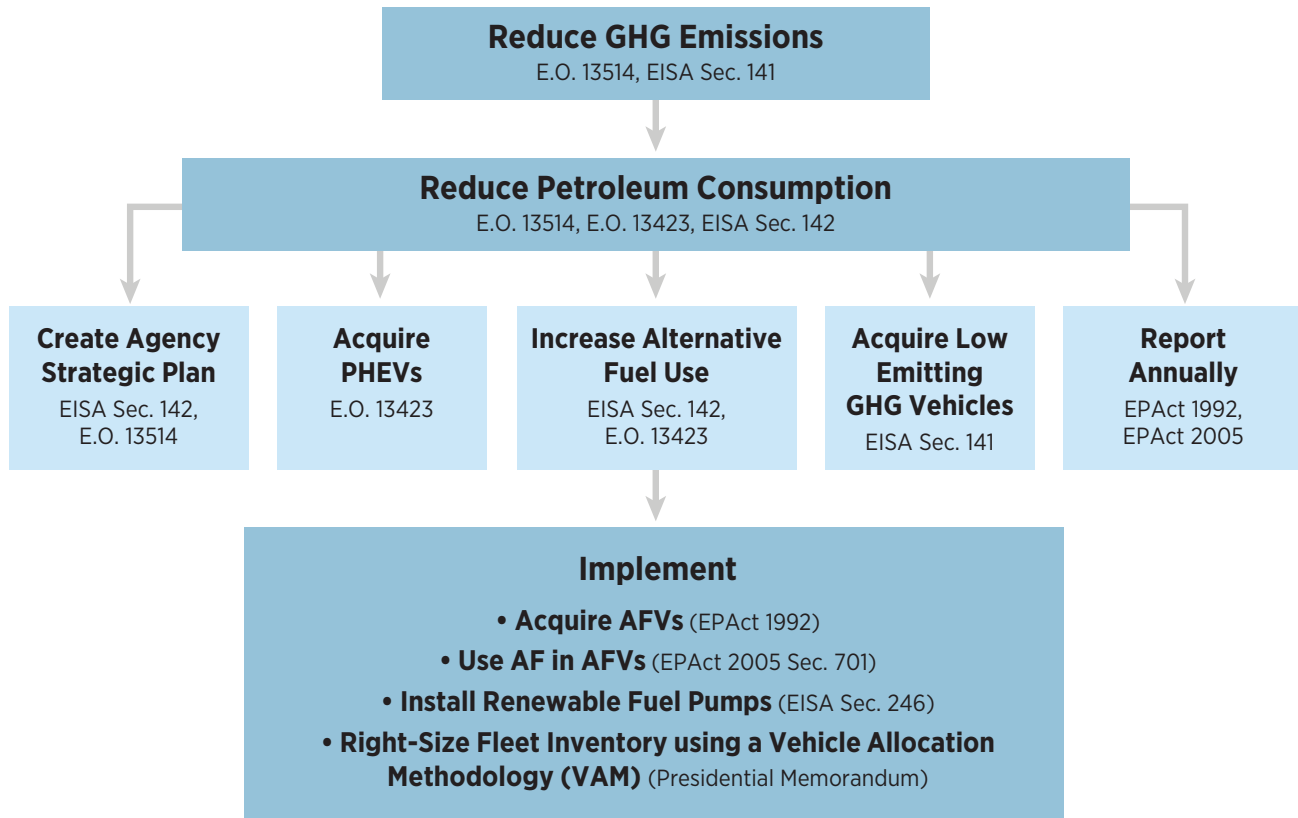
Reduce GHG Emissions
E.O. 13514, EISA Sec. 141

Reduce Petroleum Consumption
E.O. 13514, E.O. 13423, EISA Sec. 142

Create Agency Strategic Plan
EISA Sec. 142, E.O. 13514

Acquire PHEVs
E.O. 13423

Increase Alternative Fuel Use
EISA Sec. 142, E.O. 13423

Acquire Low Emitting GHG Vehicles
EISA Sec. 141

Report Annually
EPAct 1992, EPAct 2005

Implement
• Acquire AFVs (EPAct 1992)
• Use AF in AFVs (EPAct 2005 Sec. 701)
• Install Renewable Fuel Pumps (EISA Sec. 246)
• Right-Size Fleet Inventory using a Vehicle Allocation Methodology (VAM) (Presidential Memorandum)